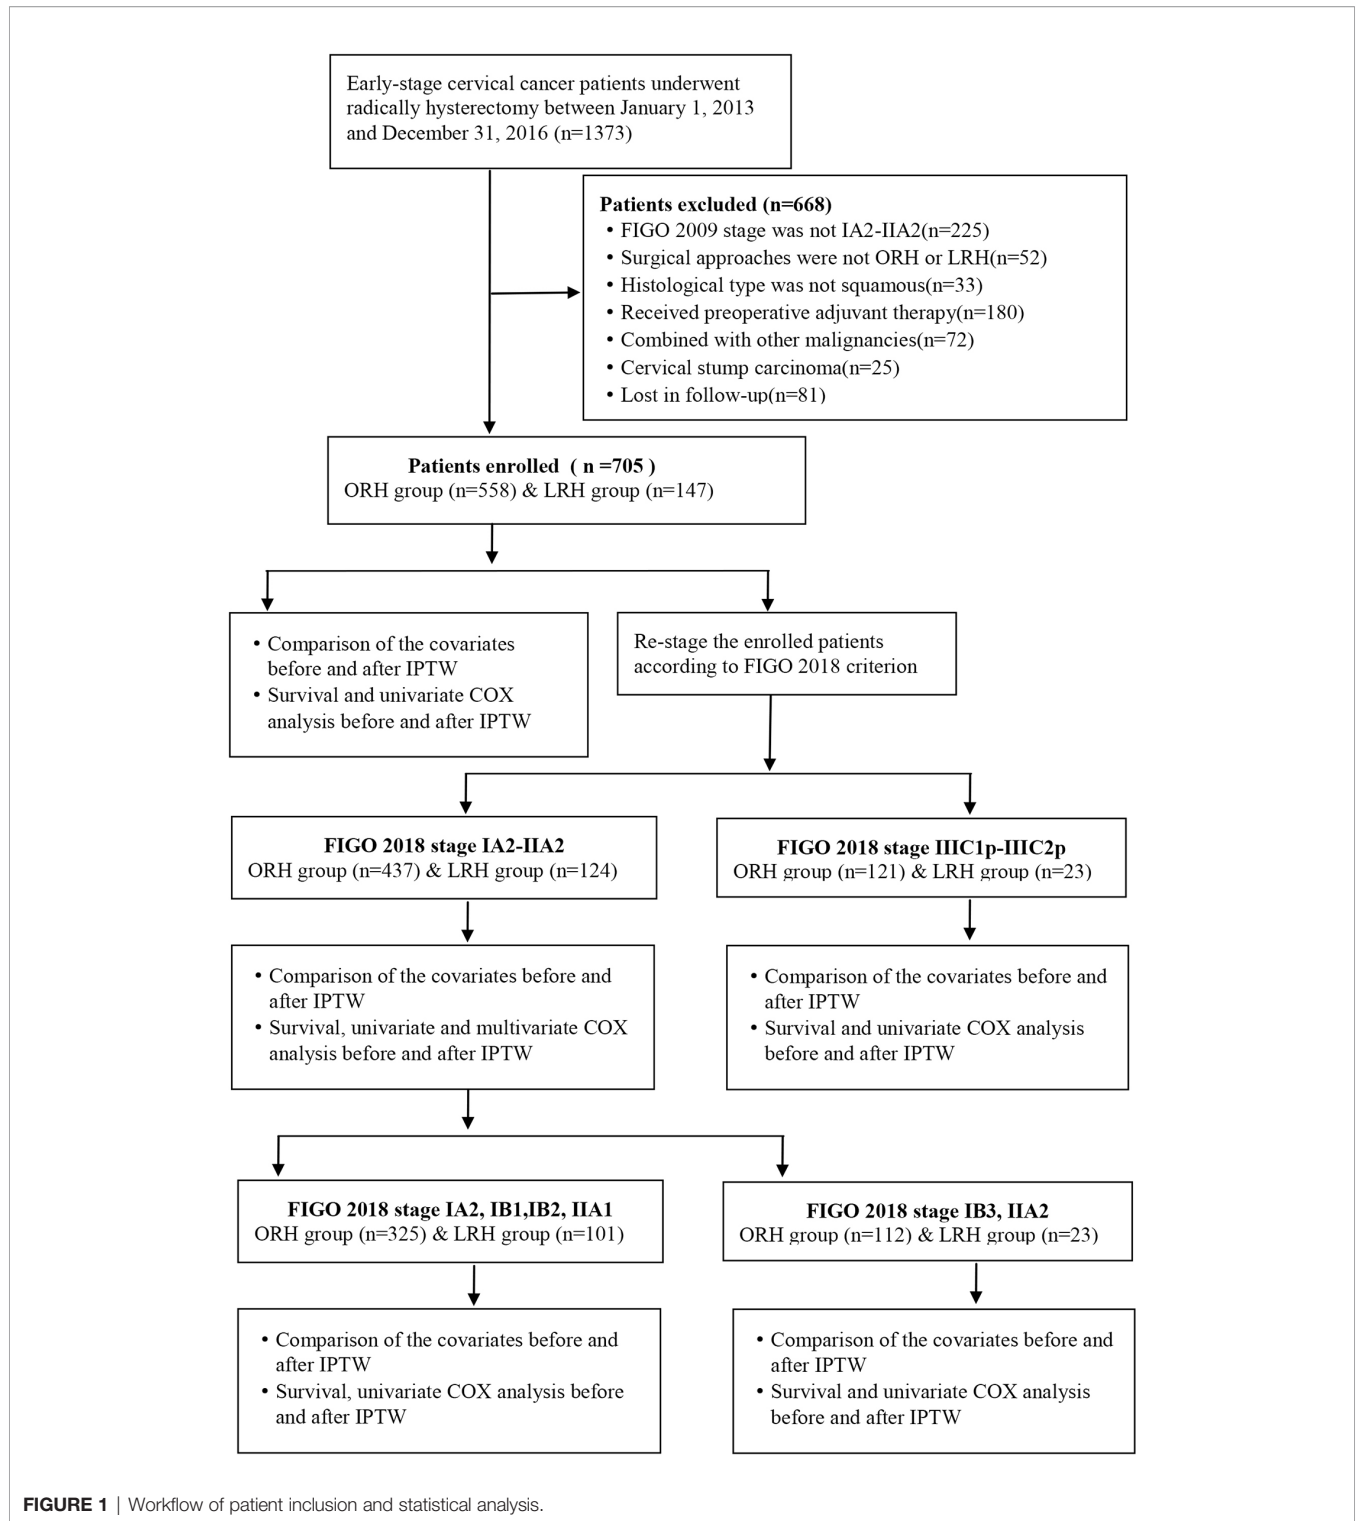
Early-stage cervical cancer patients underwent radically hysterectomy between January 1, 2013 and December 31, 2016 (n=1373)

**Patients excluded (n=668)**
• FIGO 2009 stage was not IA2-IIA2(n=225)
• Surgical approaches were not ORH or LRH(n=52)
• Histological type was not squamous(n=33)
• Received preoperative adjuvant therapy(n=180)
• Combined with other malignancies(n=72)
• Cervical stump carcinoma(n=25)
• Lost in follow-up(n=81)

**Patients enrolled ( n =705 )**
ORH group (n=558) & LRH group (n=147)

• Comparison of the covariates before and after IPTW
• Survival and univariate COX analysis before and after IPTW

Re-stage the enrolled patients according to FIGO 2018 criterion

**FIGO 2018 stage IA2-IIA2**
ORH group (n=437) & LRH group (n=124)

**FIGO 2018 stage IIIC1p-IIIC2p**
ORH group (n=121) & LRH group (n=23)

• Comparison of the covariates before and after IPTW
• Survival, univariate and multivariate COX analysis before and after IPTW

• Comparison of the covariates before and after IPTW
• Survival and univariate COX analysis before and after IPTW

**FIGO 2018 stage IA2, IB1,IB2, IIA1**
ORH group (n=325) & LRH group (n=101)

**FIGO 2018 stage IB3, IIA2**
ORH group (n=112) & LRH group (n=23)

• Comparison of the covariates before and after IPTW
• Survival, univariate COX analysis before and after IPTW

• Comparison of the covariates before and after IPTW
• Survival and univariate COX analysis before and after IPTW

**FIGURE 1** | Workflow of patient inclusion and statistical analysis.